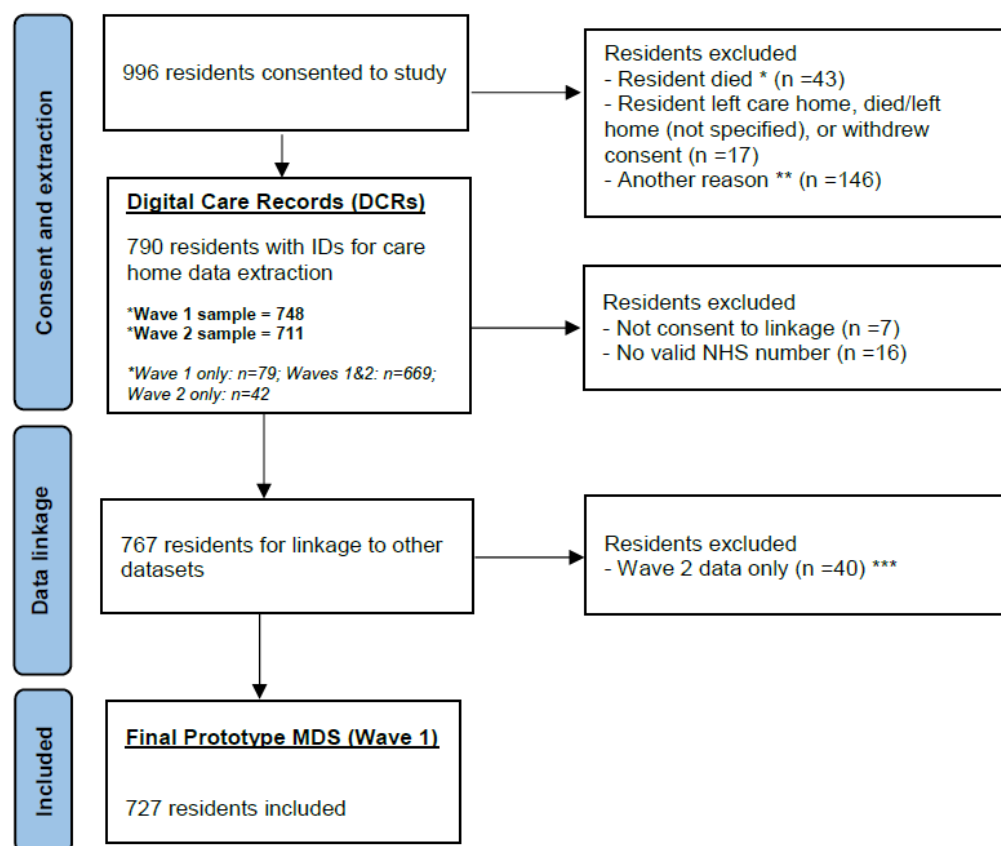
Consent and extraction

996 residents consented to study

Residents excluded
- Resident died * (n =43)
- Resident left care home, died/left home (not specified), or withdrew consent (n =17)
- Another reason ** (n =146)

Digital Care Records (DCRs)

790 residents with IDs for care home data extraction

*Wave 1 sample = 748
*Wave 2 sample = 711

*Wave 1 only: n=79; Waves 1&2: n=669; Wave 2 only: n=42

Residents excluded
- Not consent to linkage (n =7)
- No valid NHS number (n =16)

Data linkage

767 residents for linkage to other datasets

Residents excluded
- Wave 2 data only (n =40) ***

Included

Final Prototype MDS (Wave 1)

727 residents included